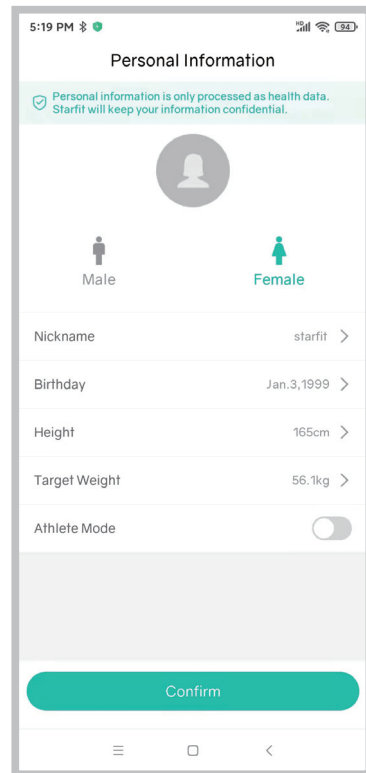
5:19 PM

HD 94

Personal Information

Personal information is only processed as health data. Starfit will keep your information confidential.

Male

Female

Nickname starfit

Birthday Jan.3,1999

Height 165cm

Target Weight 56.1kg

Athlete Mode

Confirm